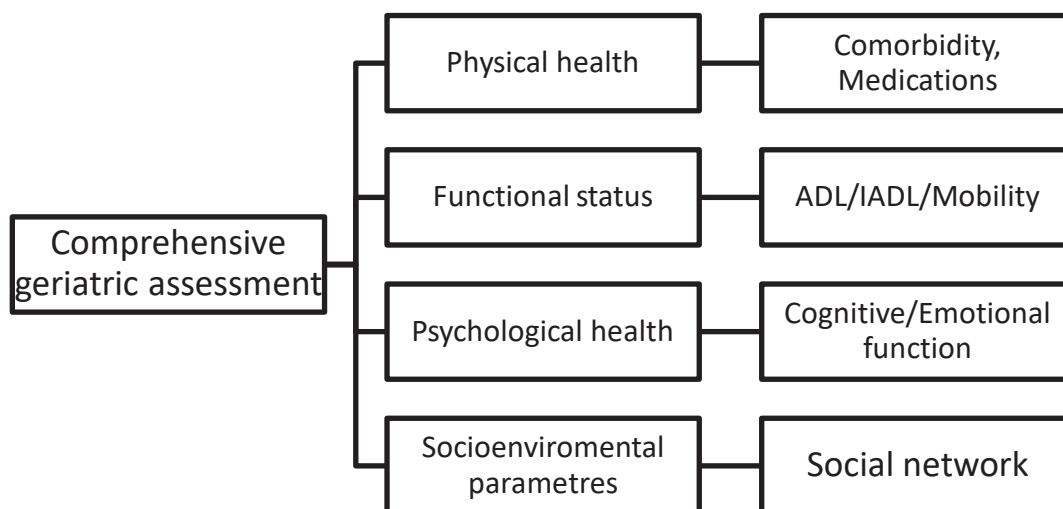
Comprehensive geriatric assessment

Physical health

Comorbidity, Medications

Functional status

ADL/IADL/Mobility

Psychological health

Cognitive/Emotional function

Socioenviromental parametres

Social network